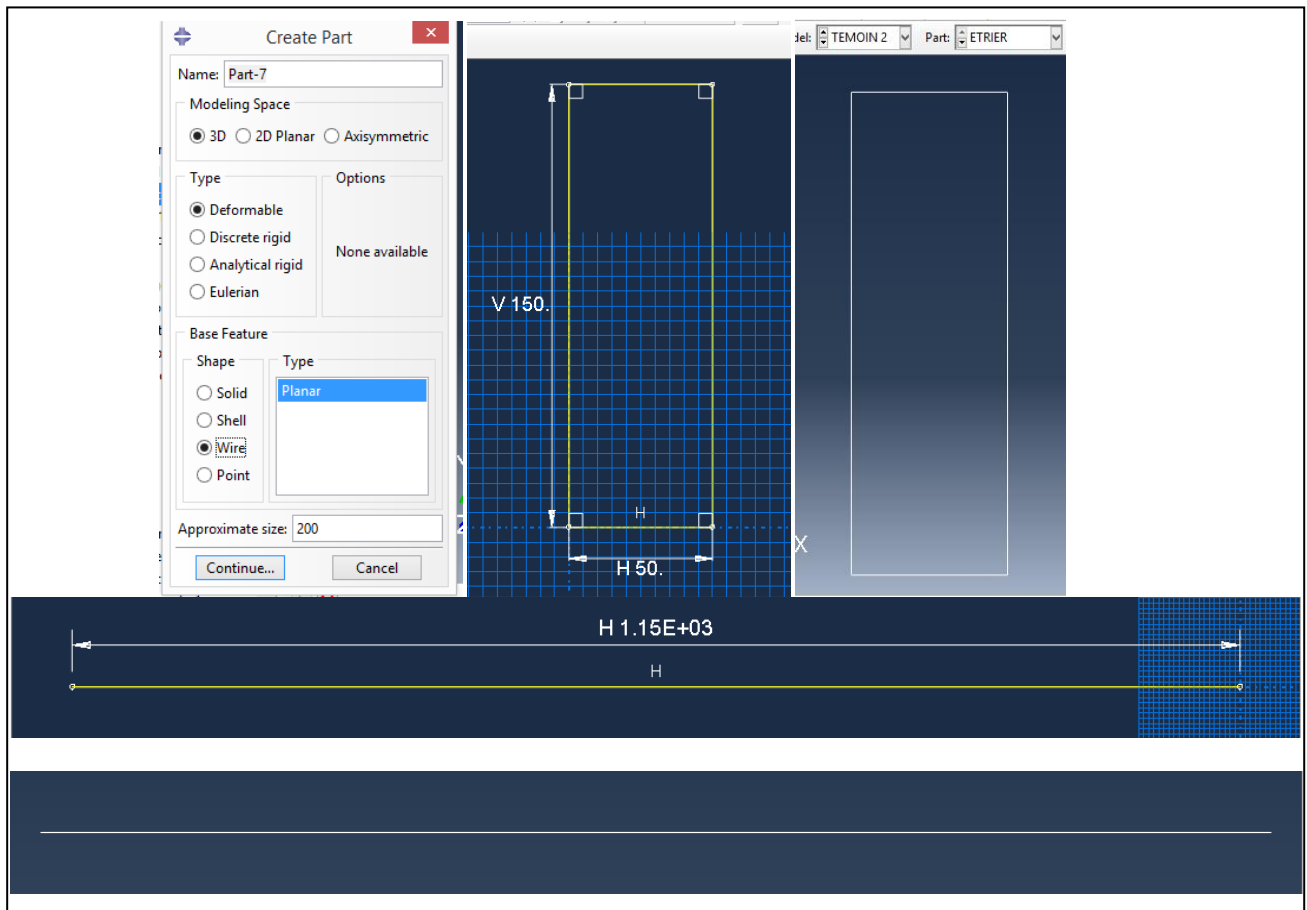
Create Part

Name: Part-7

Modeling Space

3D 2D Planar Axisymmetric

Type

Deformable

Discrete rigid

Analytical rigid

Eulerian

Options

None available

Base Feature

Shape

Solid

Shell

Wire

Point

Type

Planar

Approximate size: 200

Continue...

Cancel

V 150.

H

H 50.

X

del: TEMOIN 2

Part: ETRIER

H 1.15E+03

H